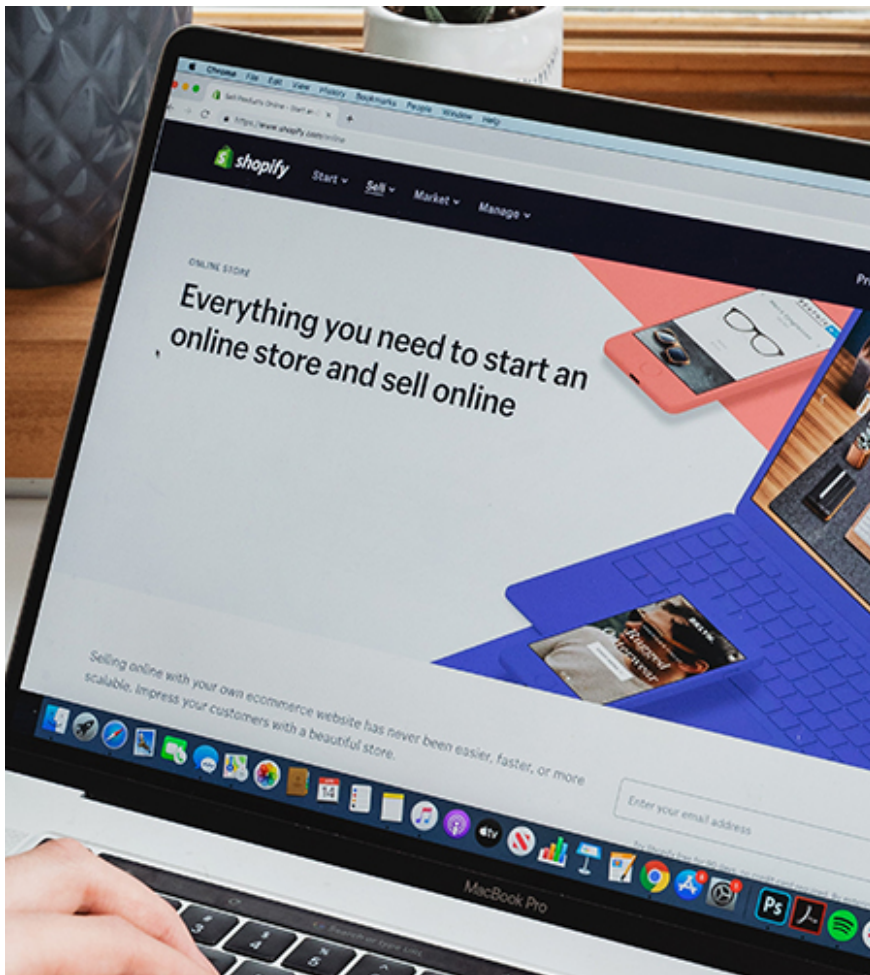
Chrome File Edit View History Bookmarks People Window Help

Sell Products Online - Start an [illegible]

https://www.shopify.com/online

shopify

Start

Sell

Market

Manage

ONLINE STORE

Everything you need to start an online store and sell online

Selling online with your own ecommerce website has never been easier, faster, or more scalable. Impress your customers with a beautiful store.

Enter your email address

MacBook Pro